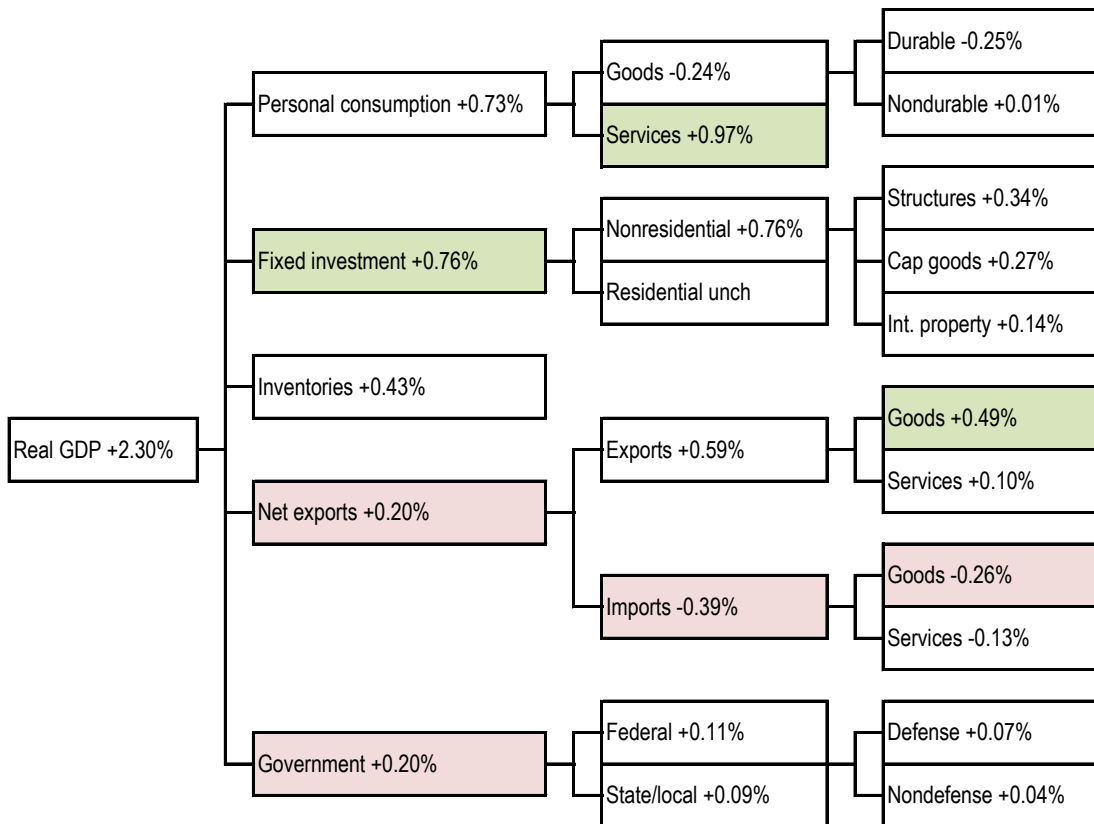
Real GDP +2.30%

Personal consumption +0.73%

Goods -0.24%

Durable -0.25%

Nondurable +0.01%

Services +0.97%

Fixed investment +0.76%

Nonresidential +0.76%

Structures +0.34%

Cap goods +0.27%

Int. property +0.14%

Residential unch

Inventories +0.43%

Net exports +0.20%

Exports +0.59%

Goods +0.49%

Services +0.10%

Imports -0.39%

Goods -0.26%

Services -0.13%

Government +0.20%

Federal +0.11%

Defense +0.07%

Nondefense +0.04%

State/local +0.09%